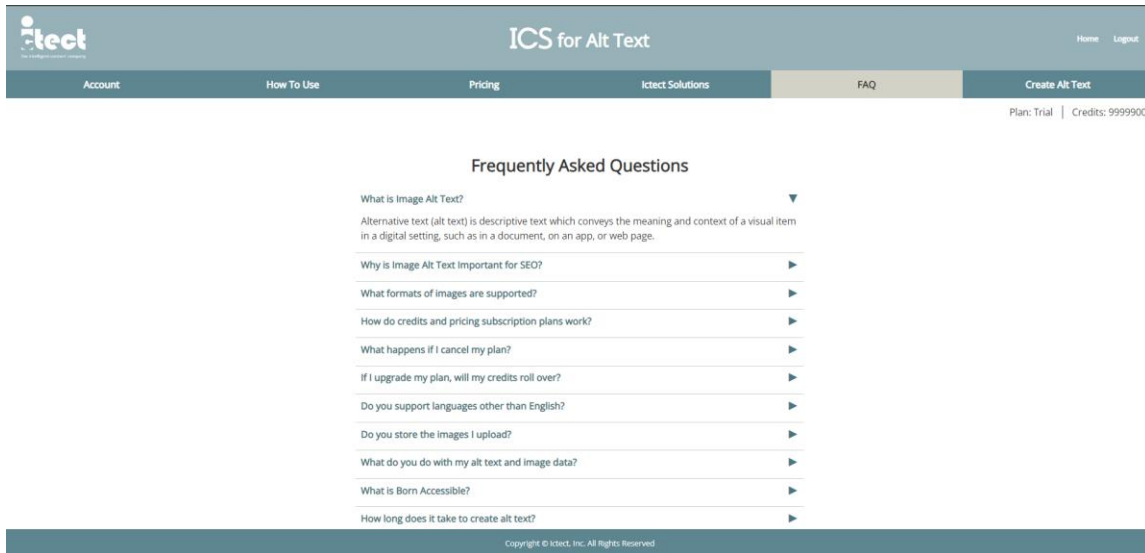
ictect
the intelligent content company

ICS for Alt Text

Home Logout

Account How To Use Pricing Ictect Solutions FAQ Create Alt Text

Plan: Trial | Credits: 9999900

Frequently Asked Questions

What is Image Alt Text? ▼

Alternative text (alt text) is descriptive text which conveys the meaning and context of a visual item in a digital setting, such as in a document, on an app, or web page.

Why is Image Alt Text Important for SEO? ▶

What formats of images are supported? ▶

How do credits and pricing subscription plans work? ▶

What happens if I cancel my plan? ▶

If I upgrade my plan, will my credits roll over? ▶

Do you support languages other than English? ▶

Do you store the images I upload? ▶

What do you do with my alt text and image data? ▶

What is Born Accessible? ▶

How long does it take to create alt text? ▶

Copyright © Ictect, Inc. All Rights Reserved